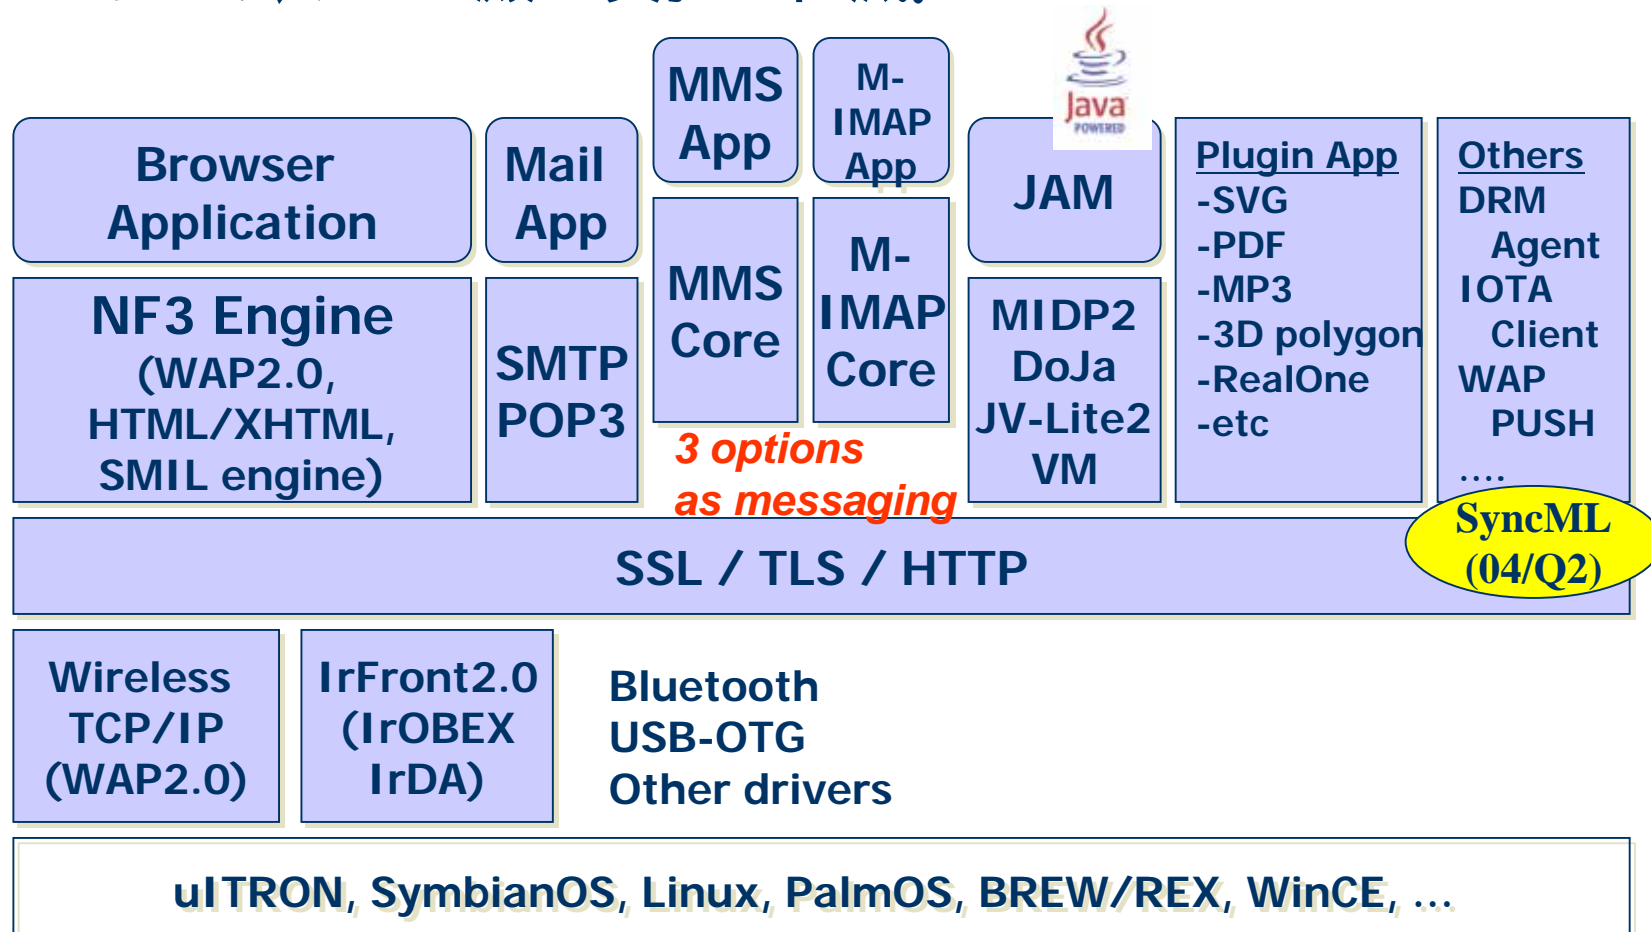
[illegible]

Browser Application

Mail App

MMS App

M-IMAP App

Java POWERED

JAM

Plugin App
-SVG
-PDF
-MP3
-3D polygon
-RealOne
-etc

Others
DRM Agent
IOTA Client
WAP PUSH
....

NF3 Engine (WAP2.0, HTML/XHTML, SMIL engine)

SMTP POP3

MMS Core

M-IMAP Core

MIDP2 DoJa JV-Lite2 VM

3 options as messaging

SyncML (04/Q2)

SSL / TLS / HTTP

Wireless TCP/IP (WAP2.0)

IrFront2.0 (IrOBEX IrDA)

Bluetooth
USB-OTG
Other drivers

uITRON, SymbianOS, Linux, PalmOS, BREW/REX, WinCE, ...